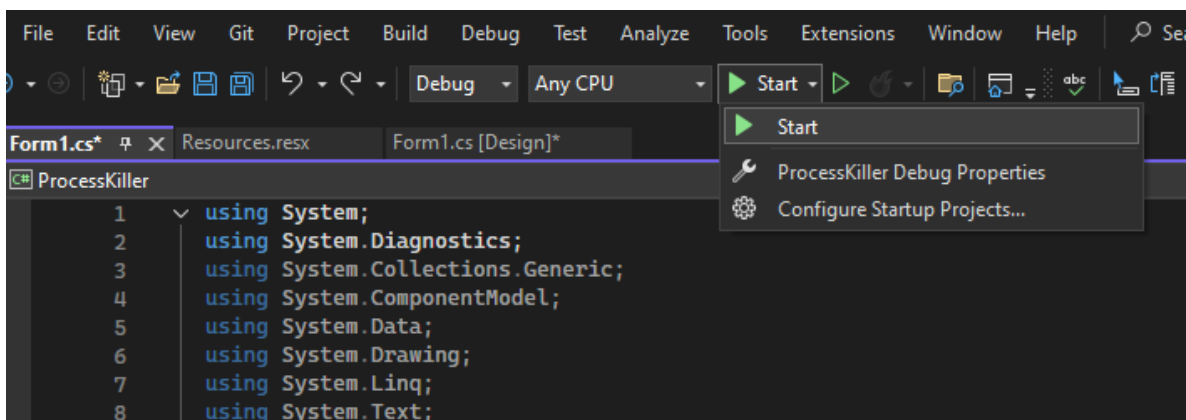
File Edit View Git Project Build Debug Test Analyze Tools Extensions Window Help Sea

Debug Any CPU Start

Form1.cs* Resources.resx Form1.cs [Design]*

ProcessKiller

Start

ProcessKiller Debug Properties

Configure Startup Projects...

1 using System;
2 using System.Diagnostics;
3 using System.Collections.Generic;
4 using System.ComponentModel;
5 using System.Data;
6 using System.Drawing;
7 using System.Linq;
8 using System.Text;